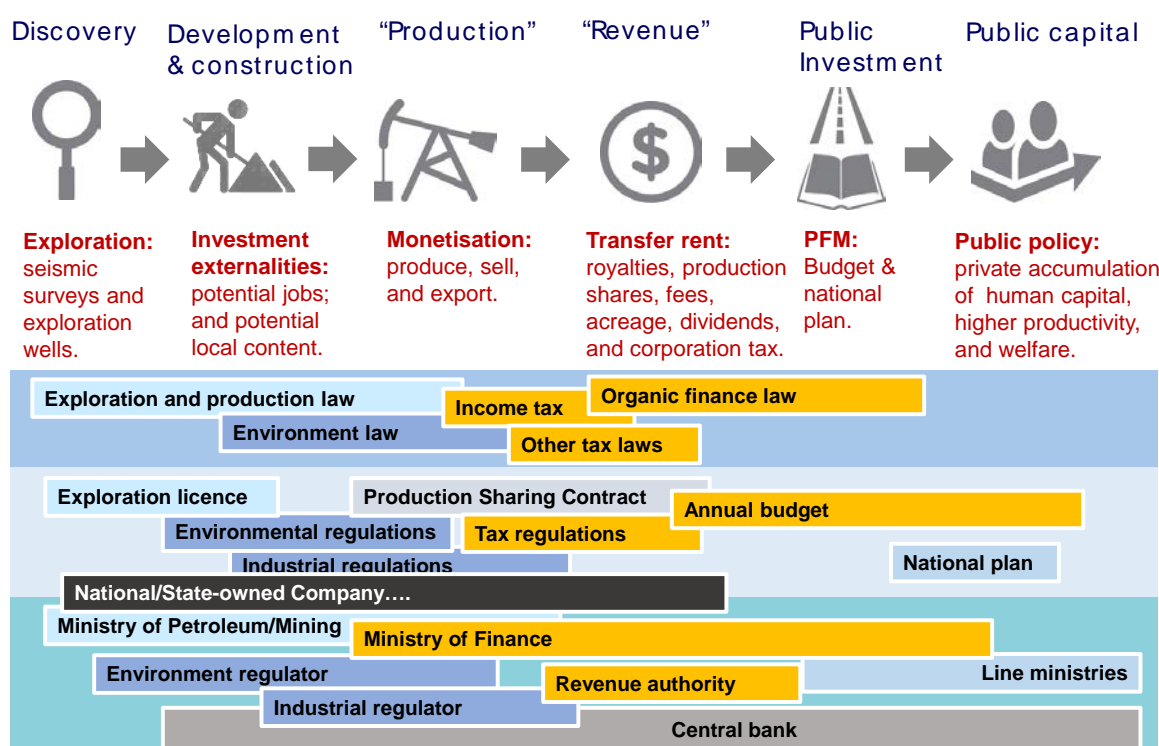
Discovery

Development & construction

“Production”

“Revenue”

Public Investment

Public capital

Exploration: seismic surveys and exploration wells.

Investment externalities: potential jobs; and potential local content.

Monetisation: produce, sell, and export.

Transfer rent: royalties, production shares, fees, acreage, dividends, and corporation tax.

PFM: Budget & national plan.

Public policy: private accumulation of human capital, higher productivity, and welfare.

Exploration and production law

Income tax

Organic finance law

Environment law

Other tax laws

Exploration licence

Production Sharing Contract

Annual budget

Environmental regulations

Tax regulations

Industrial regulations

National plan

National/State-owned Company….

Ministry of Petroleum/Mining

Ministry of Finance

Environment regulator

Line ministries

Revenue authority

Industrial regulator

Central bank